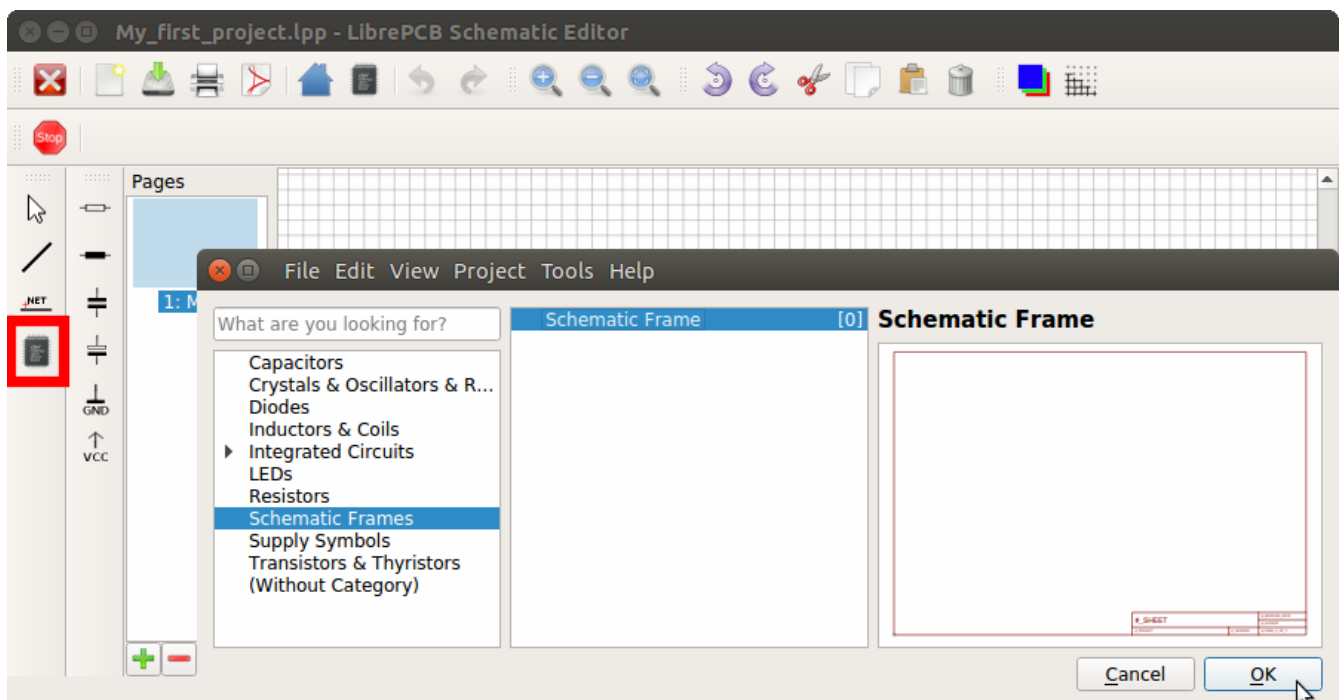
My_first_project.lpp - LibrePCB Schematic Editor

Stop

NET

GND

VCC

Pages

1: M

File Edit View Project Tools Help

What are you looking for?

Capacitors
Crystals & Oscillators & R...
Diodes
Inductors & Coils
Integrated Circuits
LEDs
Resistors
Schematic Frames
Supply Symbols
Transistors & Thyristors
(Without Category)

Schematic Frame [0]

Schematic Frame

#_SHEET

Cancel

OK